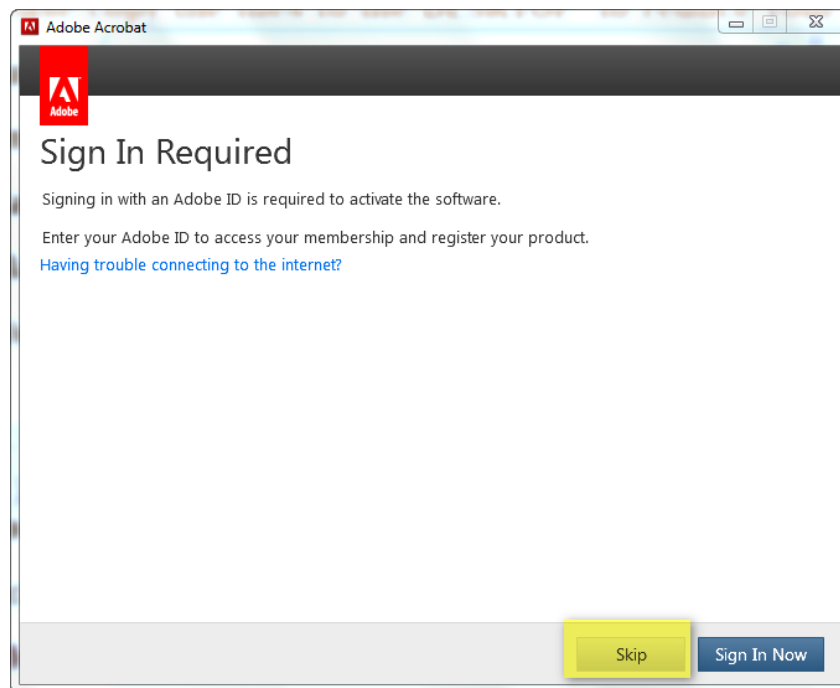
Adobe Acrobat

Adobe

Sign In Required

Signing in with an Adobe ID is required to activate the software.

Enter your Adobe ID to access your membership and register your product.
Having trouble connecting to the internet?

Skip

Sign In Now